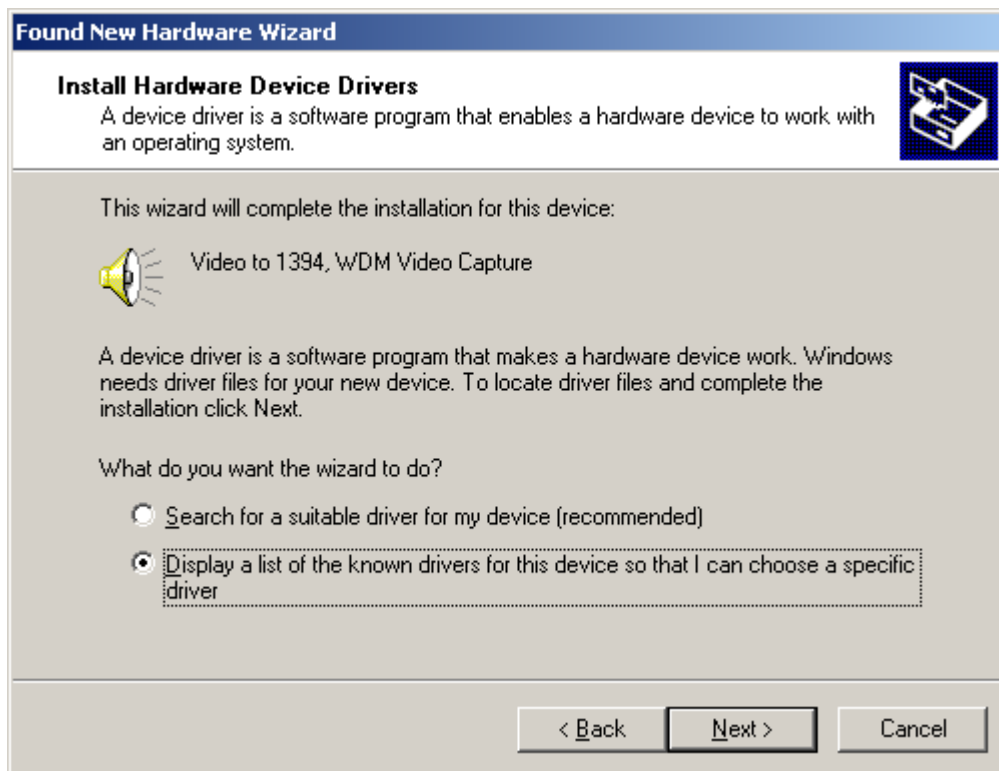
Found New Hardware Wizard

Install Hardware Device Drivers
A device driver is a software program that enables a hardware device to work with an operating system.

This wizard will complete the installation for this device:

Video to 1394, WDM Video Capture

A device driver is a software program that makes a hardware device work. Windows needs driver files for your new device. To locate driver files and complete the installation click Next.

What do you want the wizard to do?

Search for a suitable driver for my device (recommended)

Display a list of the known drivers for this device so that I can choose a specific driver

< Back
Next >
Cancel